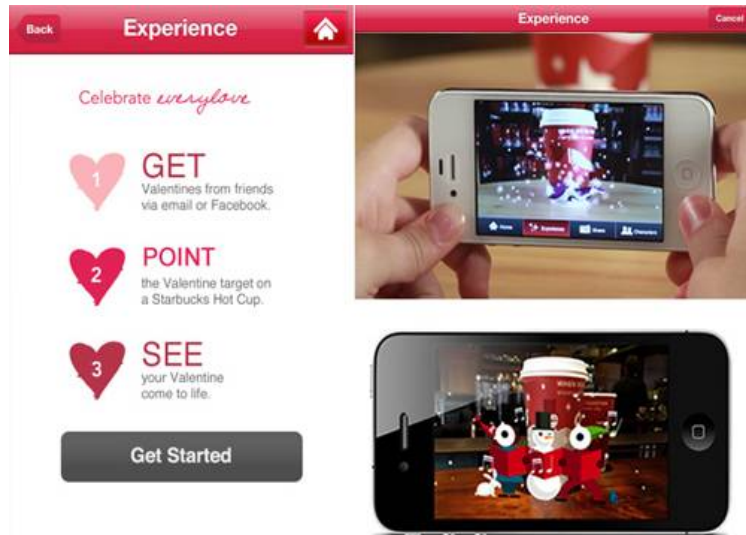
Back

Experience

Celebrate everylove

1
GET
Valentines from friends via email or Facebook.

2
POINT
the Valentine target on a Starbucks Hot Cup.

3
SEE
your Valentine come to life.

Get Started

Experience

Cancel

Home

Experience

Share

Characters